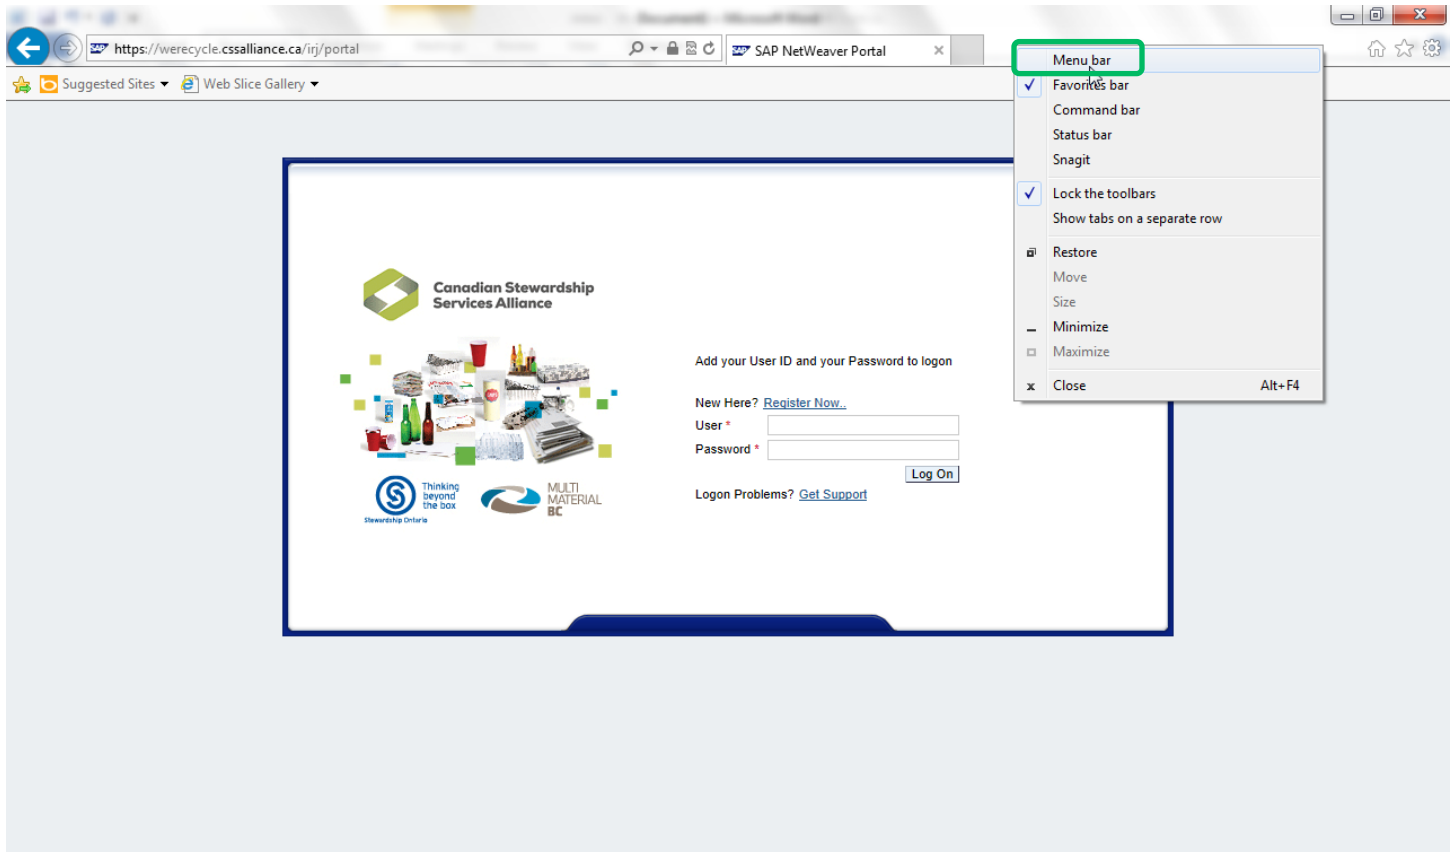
https://werecycle.cssalliance.ca/irj/portal
SAP NetWeaver Portal
Suggested Sites
Web Slice Gallery

Menu bar
Favorites bar
Command bar
Status bar
Snagit
Lock the toolbars
Show tabs on a separate row
Restore
Move
Size
Minimize
Maximize
Close Alt+F4

Canadian Stewardship Services Alliance

Thinking beyond the box
Stewardship Ontario
MULTI MATERIAL BC

Add your User ID and your Password to logon

New Here? Register Now..
User *
Password *
Log On
Logon Problems? Get Support